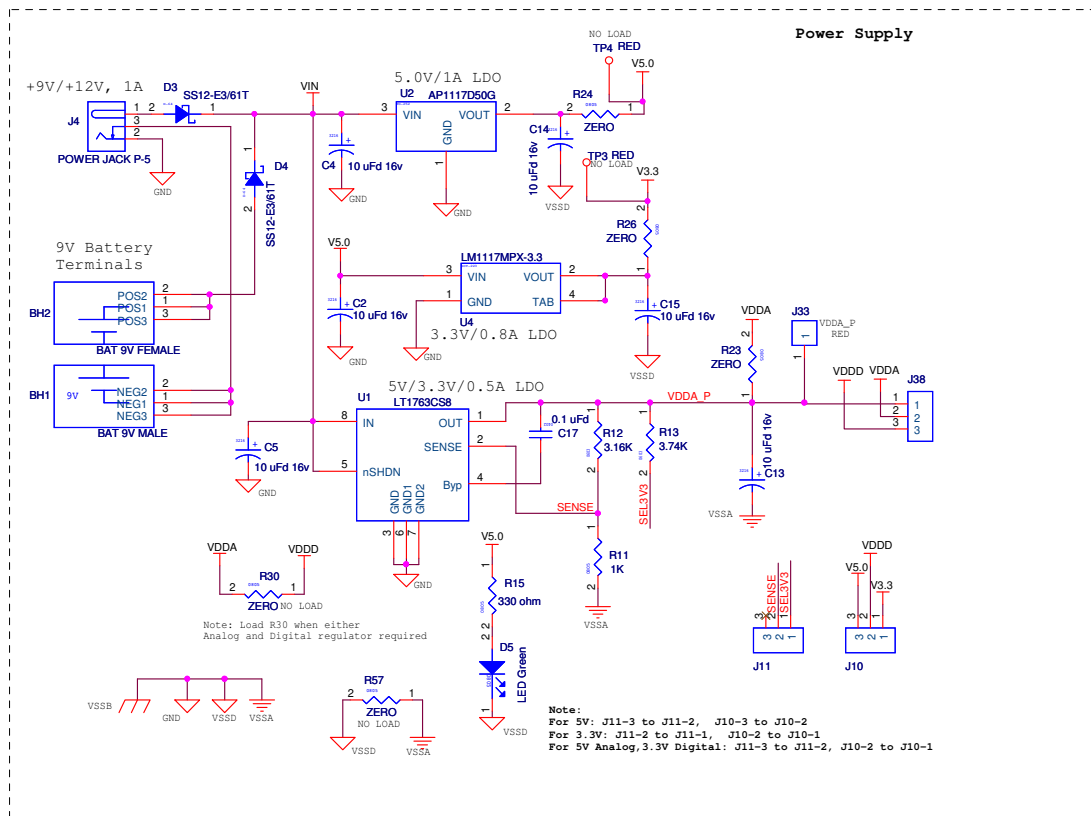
Power Supply

NO LOAD
TP4 RED
V5.0

+9V/+12V, 1A
D3 SS12-E3/61T
VIN
5.0V/1A LDO
U2 AP1117D50G
3 VIN VOUT 2
GND
R24
2 1
ZERO
J4
POWER JACK P-5
3
2
1
GND
C4
10 uFd 16v
GND
C14
10 uFd 16v
VSSD
TP3 RED
NO LOAD
V3.3
D4
SS12-E3/61T
R26
ZERO

9V Battery
Terminals
BH2
POS2
POS1
POS3
BAT 9V FEMALE
V5.0
C2
10 uFd 16v
GND
LM1117MPX-3.3
3 VIN VOUT 2
1 GND TAB 4
U4
3.3V/0.8A LDO
GND
C15
10 uFd 16v
VSSD
VDDA
J33
VDDA_P
RED
R23
ZERO
BH1
9V
NEG2
NEG1
NEG3
BAT 9V MALE
C5
10 uFd 16v
GND
5V/3.3V/0.5A LDO
U1 LT1763CS8
8 IN OUT 1
SENSE 2
5 nSHDN
Byp 4
GND GND1 GND2
3 6 7
GND
C17
0.1 uFd
R12
3.16K
R13
3.74K
VDDA_P
SEL3V3
SENSE
VDDD VDDA
J38
1
2
3
C13
10 uFd 16v
VSSA
R11
1K
VSSA
VDDA VDDD
R30
2 1
ZERO
NO LOAD
Note: Load R30 when either
Analog and Digital regulator required
V5.0
R15
330 ohm
D5
LED Green
VSSD
SENSE
SEL3V3
3 2 1
J11
VDDD
V5.0
V3.3
3 2 1
J10
VSSB GND VSSD VSSA
R57
2 1
ZERO
NO LOAD
VSSD VSSA

Note:
For 5V: J11-3 to J11-2, J10-3 to J10-2
For 3.3V: J11-2 to J11-1, J10-2 to J10-1
For 5V Analog,3.3V Digital: J11-3 to J11-2, J10-2 to J10-1